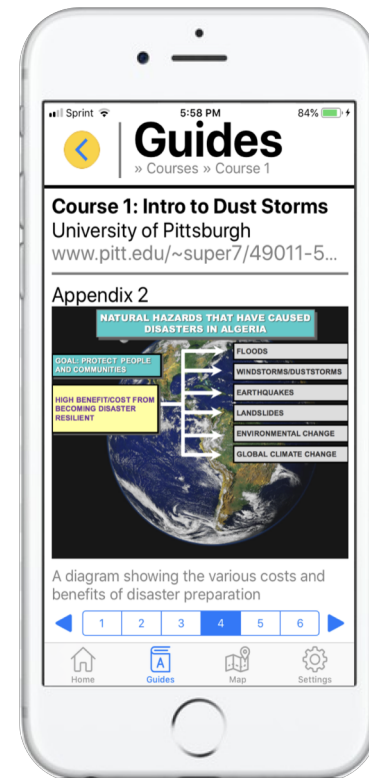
Sprint 5:58 PM 84%

Guides
» Courses » Course 1

Course 1: Intro to Dust Storms
University of Pittsburgh
www.pitt.edu/~super7/49011-5...

Appendix 2

NATURAL HAZARDS THAT HAVE CAUSED DISASTERS IN ALGERIA

GOAL: PROTECT PEOPLE AND COMMUNITIES

HIGH BENEFIT/COST FROM BECOMING DISASTER RESILIENT

FLOODS
WINDSTORMS/DUSTSTORMS
EARTHQUAKES
LANDSLIDES
ENVIRONMENTAL CHANGE
GLOBAL CLIMATE CHANGE

A diagram showing the various costs and benefits of disaster preparation

1 2 3 4 5 6

Home Guides Map Settings